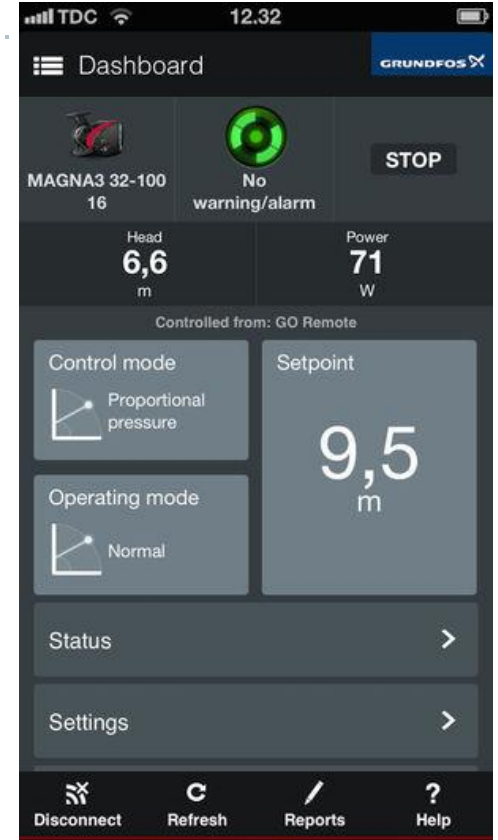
TDC 12.32

Dashboard

GRUNDFOS

MAGNA3 32-100 16

No warning/alarm

STOP

Head
6,6
m

Power
71
W

Controlled from: GO Remote

Control mode
Proportional pressure

Setpoint
9,5
m

Operating mode
Normal

Status

Settings

Disconnect

Refresh

Reports

Help